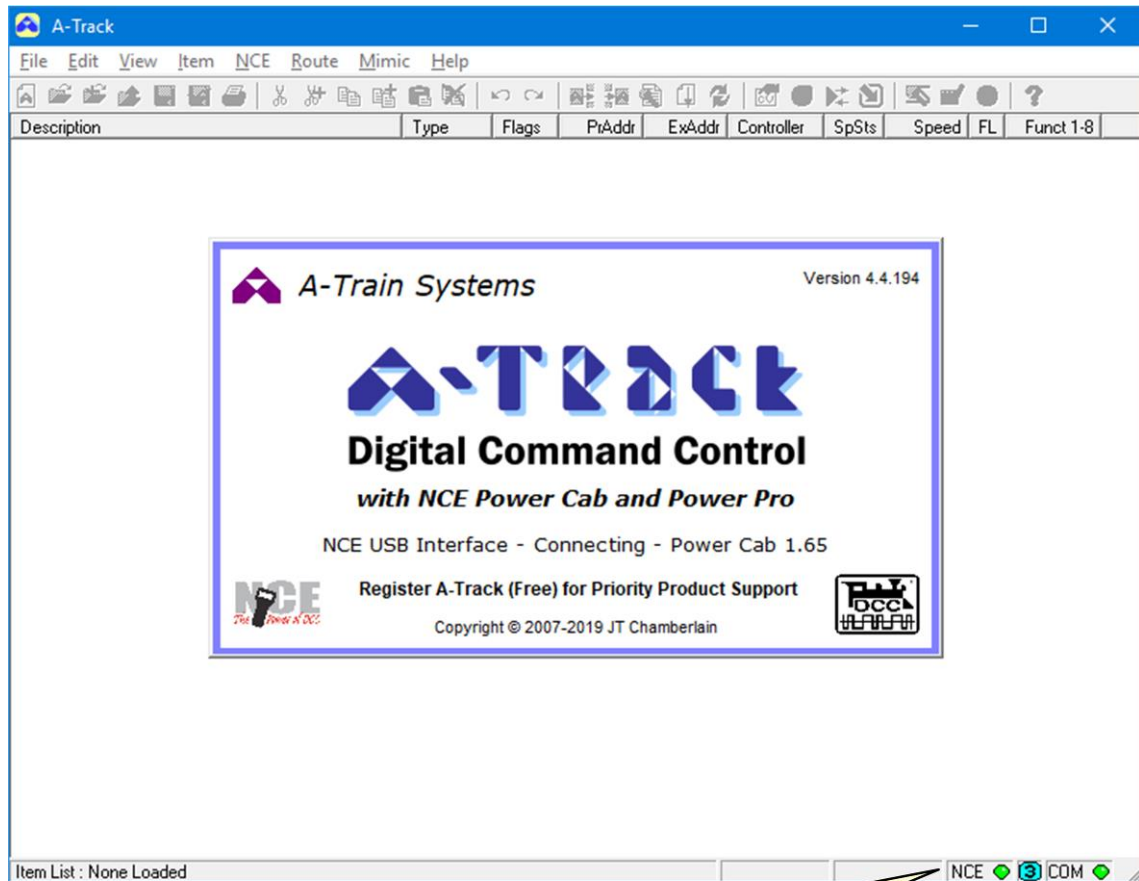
A-Track

File Edit View Item NCE Route Mimic Help

| Description | Type | Flags | PrAddr | ExAddr | Controller | SpSts | Speed | FL | Funct 1-8 |
|---|---|---|---|---|---|---|---|---|---|

A-Train Systems

Version 4.4.194

A-TRACK

Digital Command Control

with NCE Power Cab and Power Pro

NCE USB Interface - Connecting - Power Cab 1.65

NCE
The Power of DCC

Register A-Track (Free) for Priority Product Support

Copyright © 2007-2019 JT Chamberlain

DCC

Item List : None Loaded

NCE 3 COM